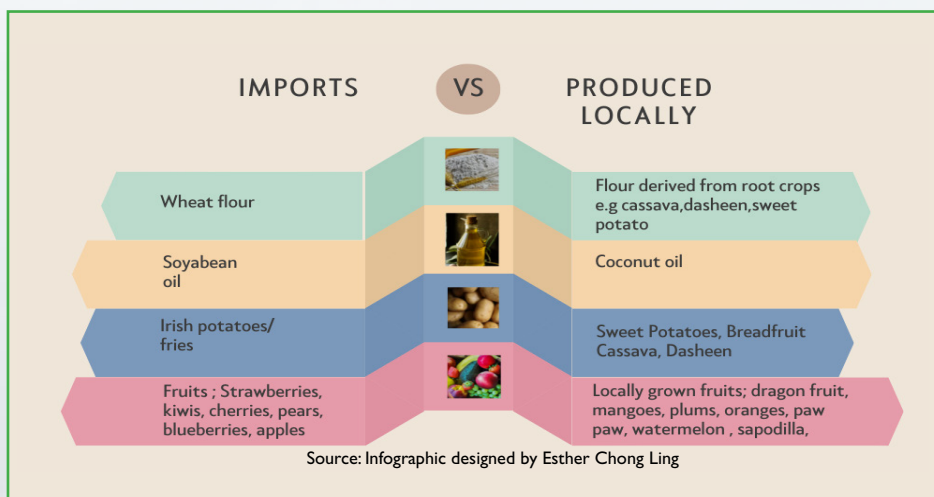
IMPORTS

VS

PRODUCED LOCALLY

Wheat flour

Flour derived from root crops e.g cassava,dasheen,sweet potato

Soyabean oil

Coconut oil

Irish potatoes/ fries

Sweet Potatoes, Breadfruit Cassava, Dasheen

Fruits ; Strawberries, kiwis, cherries, pears, blueberries, apples

Locally grown fruits; dragon fruit, mangoes, plums, oranges, paw paw, watermelon , sapodilla,

Source: Infographic designed by Esther Chong Ling